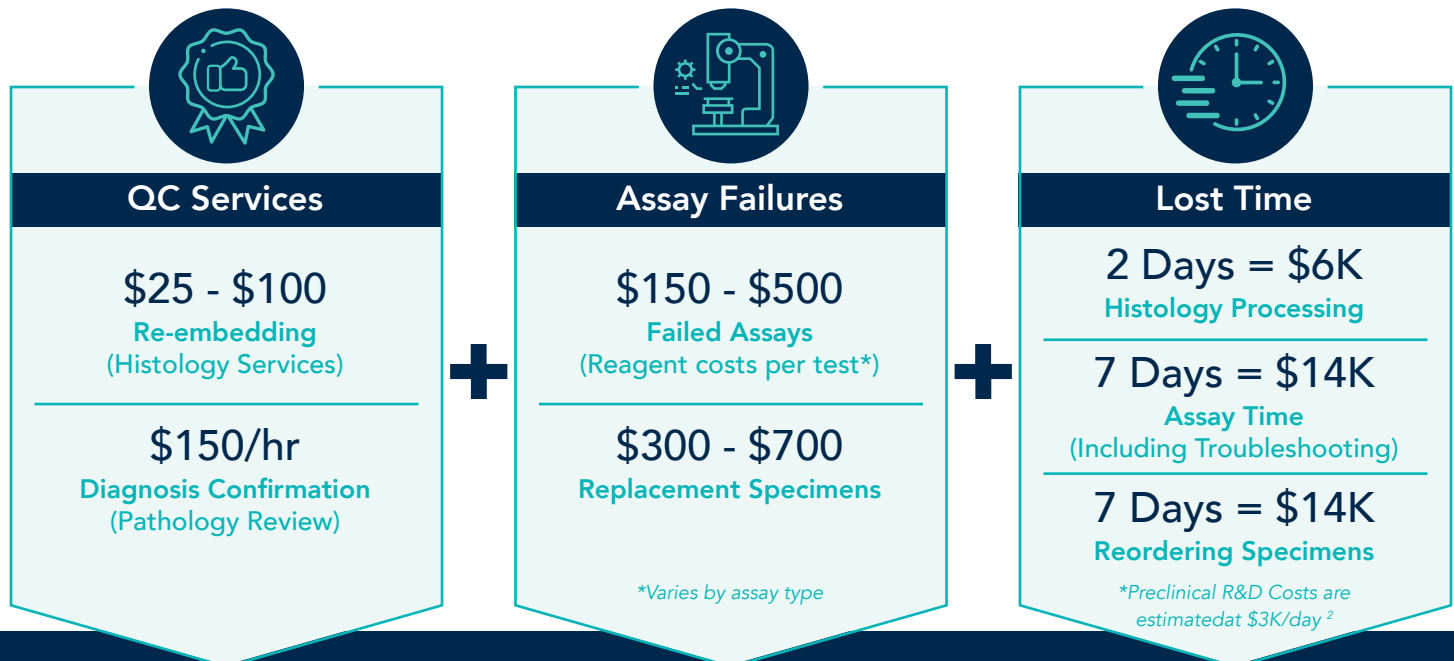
QC Services

\$25 - \$100
Re-embedding
(Histology Services)

\$150/hr
Diagnosis Confirmation
(Pathology Review)

Assay Failures

\$150 - \$500
Failed Assays
(Reagent costs per test*)

\$300 - \$700
Replacement Specimens

*Varies by assay type

Lost Time

2 Days = \$6K
Histology Processing

7 Days = \$14K
Assay Time
(Including Troubleshooting)

7 Days = \$14K
Reordering Specimens

*Preclinical R&D Costs are estimatedat \$3K/day $^{2}$